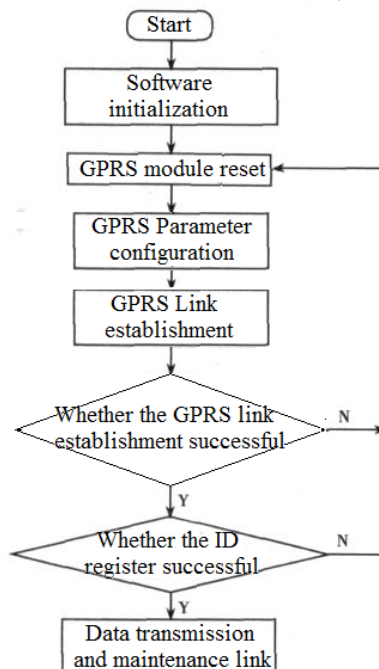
Start

Software initialization

GPRS module reset

GPRS Parameter configuration

GPRS Link establishment

Whether the GPRS link establishment successful

N

Y

Whether the ID register successful

N

Y

Data transmission and maintenance link